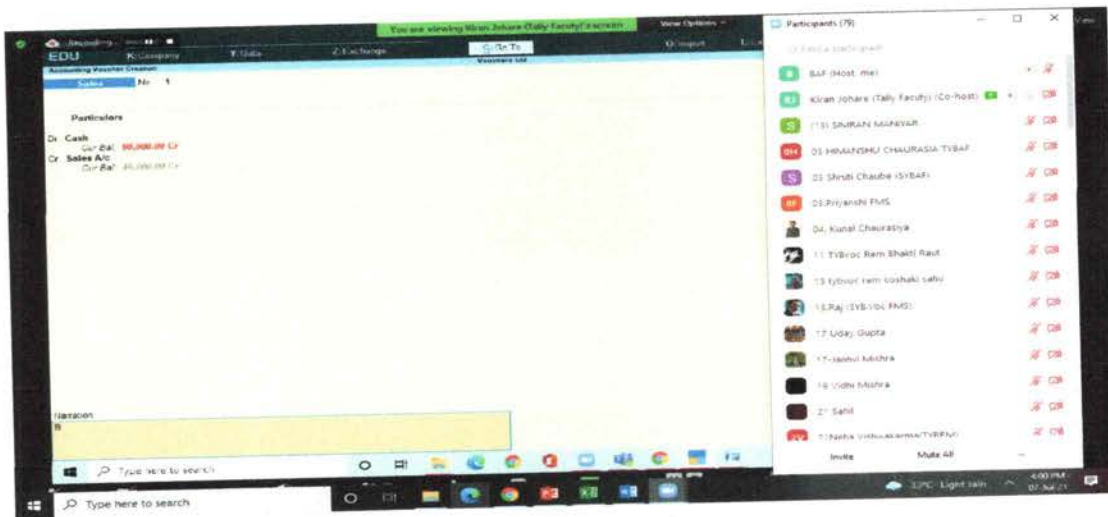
You are viewing Kiran Johare (Tally Faculty)'s screen
View Options

EDU
K:Company
Y:Data
Z:Exchange
G:Go To
O:Import
Accounting Voucher Creation
Vouchers List
Sales
No. 1

Particulars

Dr Cash
Cur Bal: 50,000.00 Cr
Cr Sales A/c
Cur Bal: 45,000.00 Cr

Narration
B

Type here to search

Participants (79)

Find a participant
BAF (Host, me)
Kiran Johare (Tally Faculty) (Co-host)
(13) SIMRAN MANIYAR
01 HIMANSHU CHAURASIA TYBAF
03 Shruti Chaube (SYBAF)
03.Priyanshi FMS
04. Kunal Chaurasiya
11 TYBcoc Ram Bhakti Raut
13 tybcoc ram roshaki sahu
13.Raj (SYBcoc FMS)
17 Uday Gupta
17-Jahnvi Mishra
19 Vidhi Mishra
2* Sahil
2 Neha Vishwakarma(TYBFM)
Invite
Mute All

Type here to search
32°C Light rain
4:00 PM
07-Jul-21